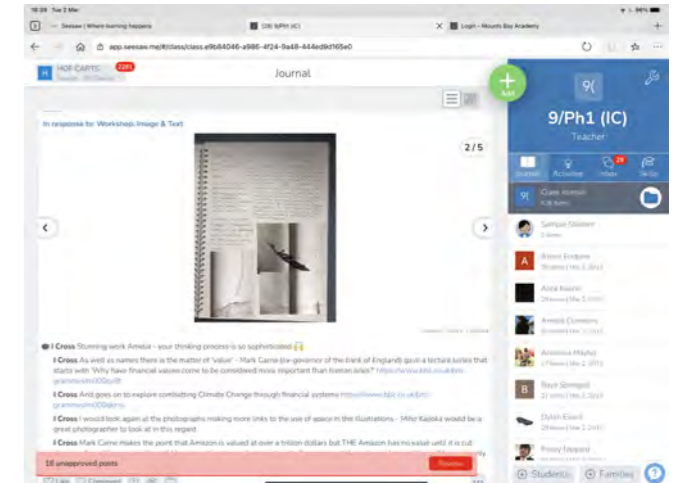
18:28 Tue 2 Mar

Seesaw | Where learning happens

(28) 9/Ph1 (IC)

Login - Mounts Bay Academy

app.seesaw.me/#/class/class.e9b84046-a986-4f24-9a48-444ed9d165e0

HOF CARTS 2281

Journal

Add

9(

9/Ph1 (IC)

Teacher

Journal Activities Inbox 28 Skills

Class Journal

In response to: Workshop: Image & Text

2/5

Sample Student

Alison Eridone

Anna Kaumi

Amelia Cummins

Annelise Mayley

Bayo Somogel

Dylan Eward

Poppy Hayward

I Cross Stunning work Amelia - your thinking process is so sophisticated

I Cross As well as names there is the matter of 'value' - Mark Carne (ex-governor of the Bank of England) gave a lecture series that starts with 'Why have financial values come to be considered more important than human ones?' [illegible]

I Cross And goes on to explore combatting Climate Change through financial systems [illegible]

I Cross I would look again at the photographs making more links to the use of space in the illustrations - Miho Kajioka would be a great photographer to look at in this regard

I Cross Mark Carne makes the point that Amazon is valued at over a trillion dollars but THE Amazon has no value until it is cut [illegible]

18 unapproved posts

Review

Like Comment

Students Families